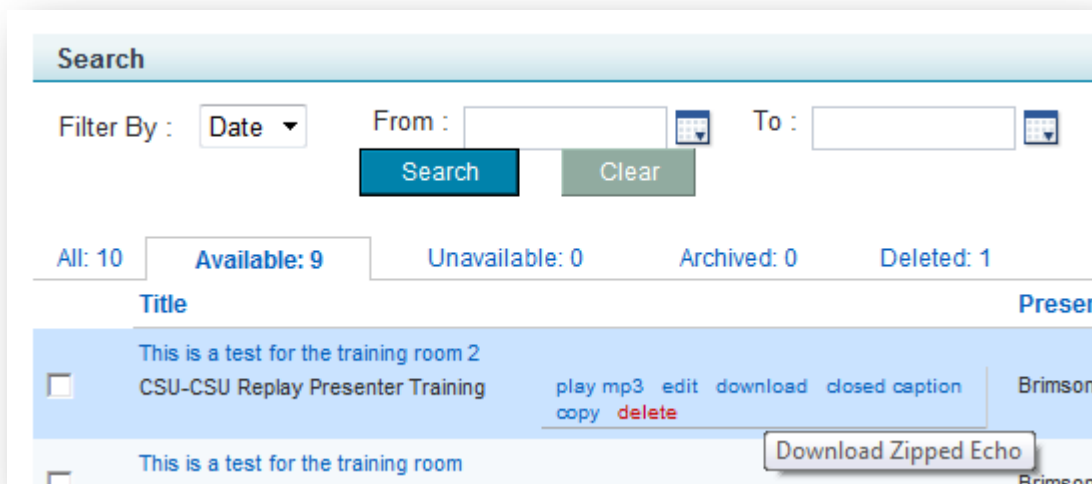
Search

Filter By : Date From : To :

Search Clear

All: 10 Available: 9 Unavailable: 0 Archived: 0 Deleted: 1

Title Preser

This is a test for the training room 2
CSU-CSU Replay Presenter Training play mp3 edit download closed caption copy delete Brimson

Download Zipped Echo

This is a test for the training room Brimson